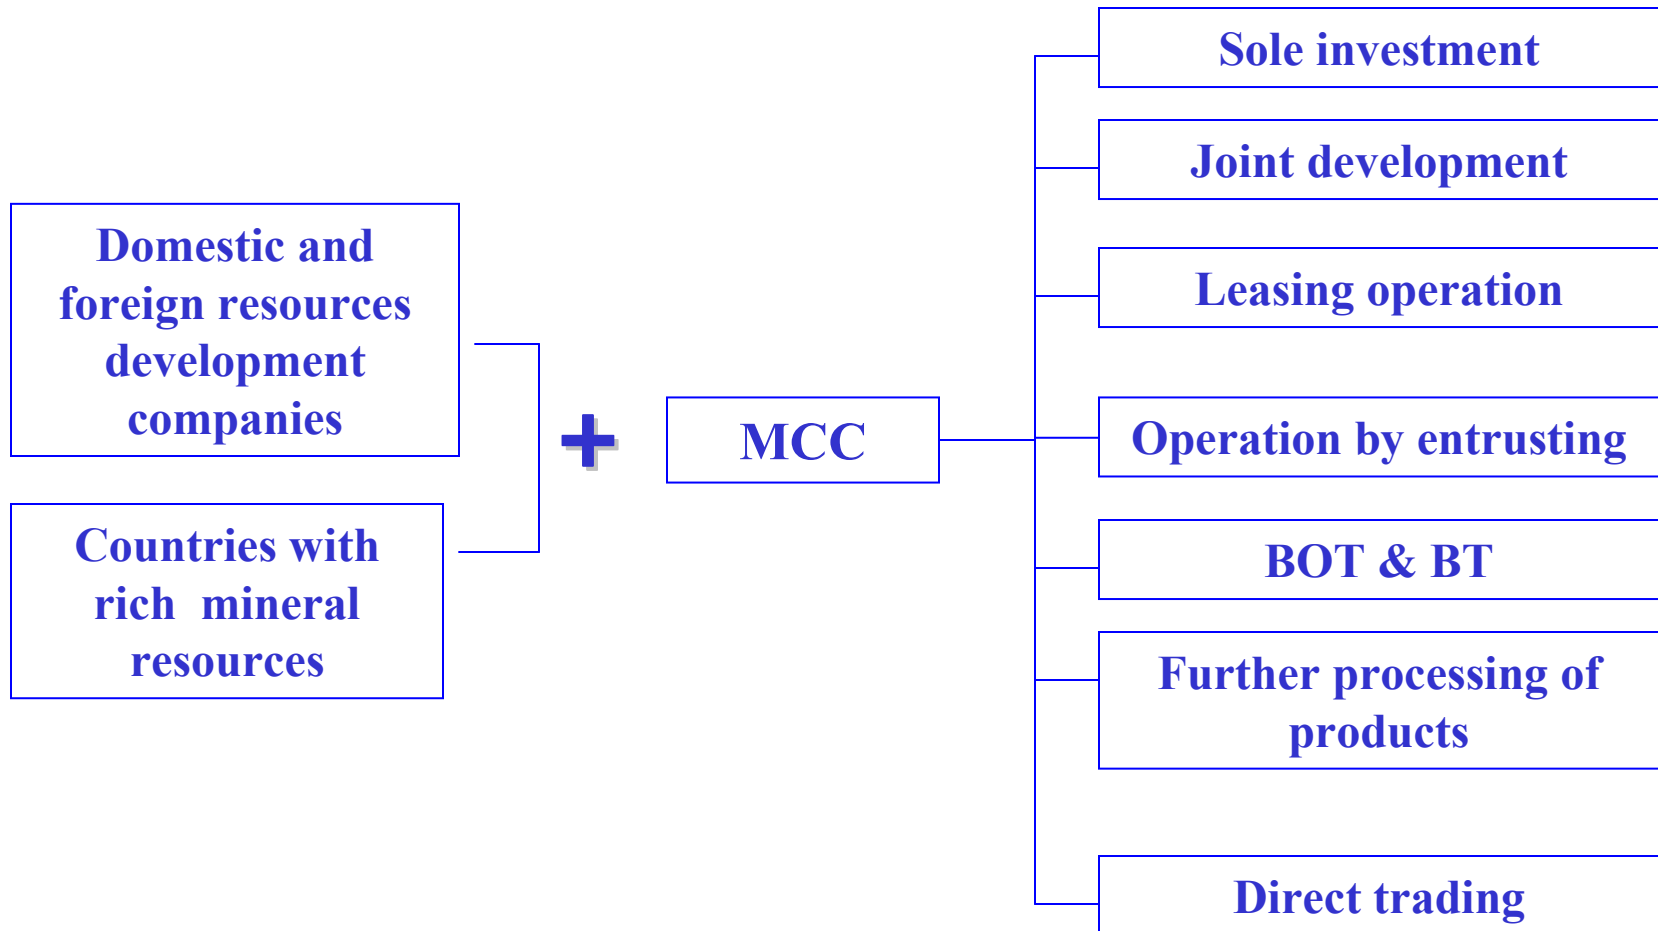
Domestic and foreign resources development companies

Countries with rich mineral resources

+

MCC

Sole investment

Joint development

Leasing operation

Operation by entrusting

BOT & BT

Further processing of products

Direct trading